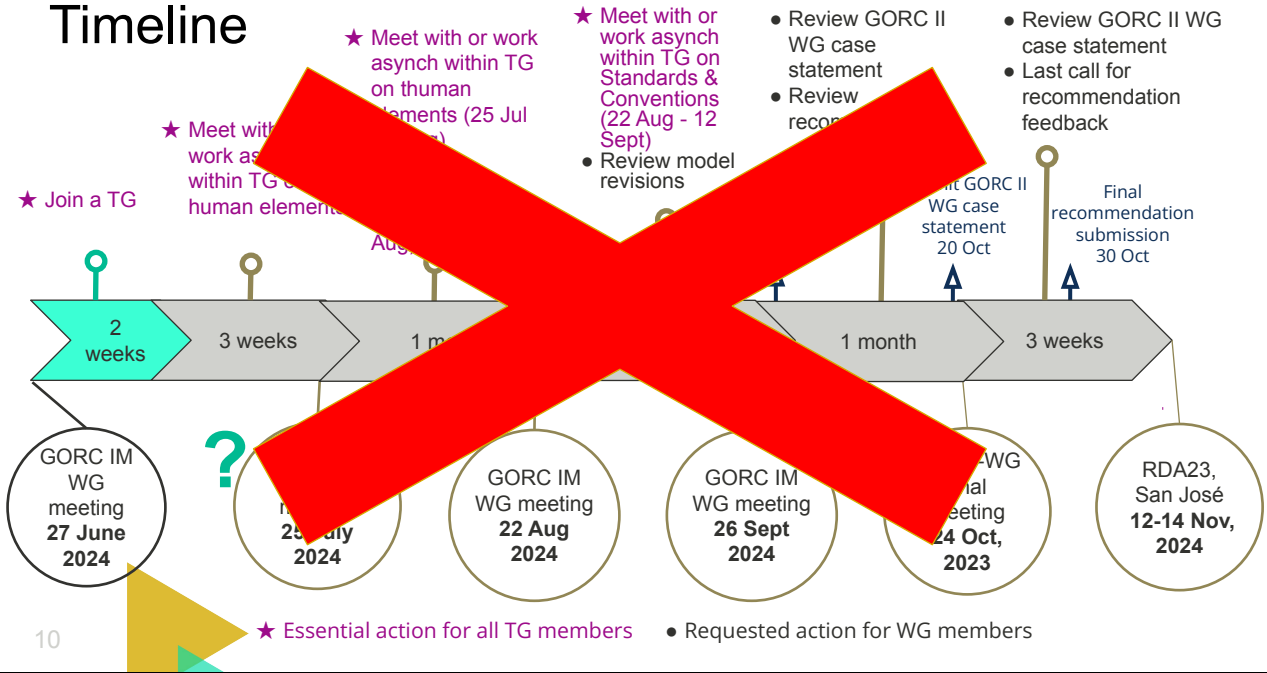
Timeline

★ Join a TG

★ Meet with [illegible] work as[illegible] within TG o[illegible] human element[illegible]

★ Meet with or work asynch within TG on thuman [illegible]lements (25 Jul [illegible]) Aug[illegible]

★ Meet with or work asynch within TG on Standards & Conventions (22 Aug - 12 Sept)
● Review model revisions

● Review GORC II WG case statement
● Review recom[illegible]

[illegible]it GORC II WG case statement 20 Oct

● Review GORC II WG case statement
● Last call for recommendation feedback

Final recommendation submission 30 Oct

2 weeks | 3 weeks | 1 m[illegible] | 1 month | 3 weeks

GORC IM WG meeting **27 June 2024**

?

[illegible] **2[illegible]uly 2024**

GORC IM WG meeting **22 Aug 2024**

GORC IM WG meeting **26 Sept 2024**

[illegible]-WG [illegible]nal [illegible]eeting **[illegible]4 Oct, 2023**

RDA23, San José **12-14 Nov, 2024**

10

★ Essential action for all TG members ● Requested action for WG members